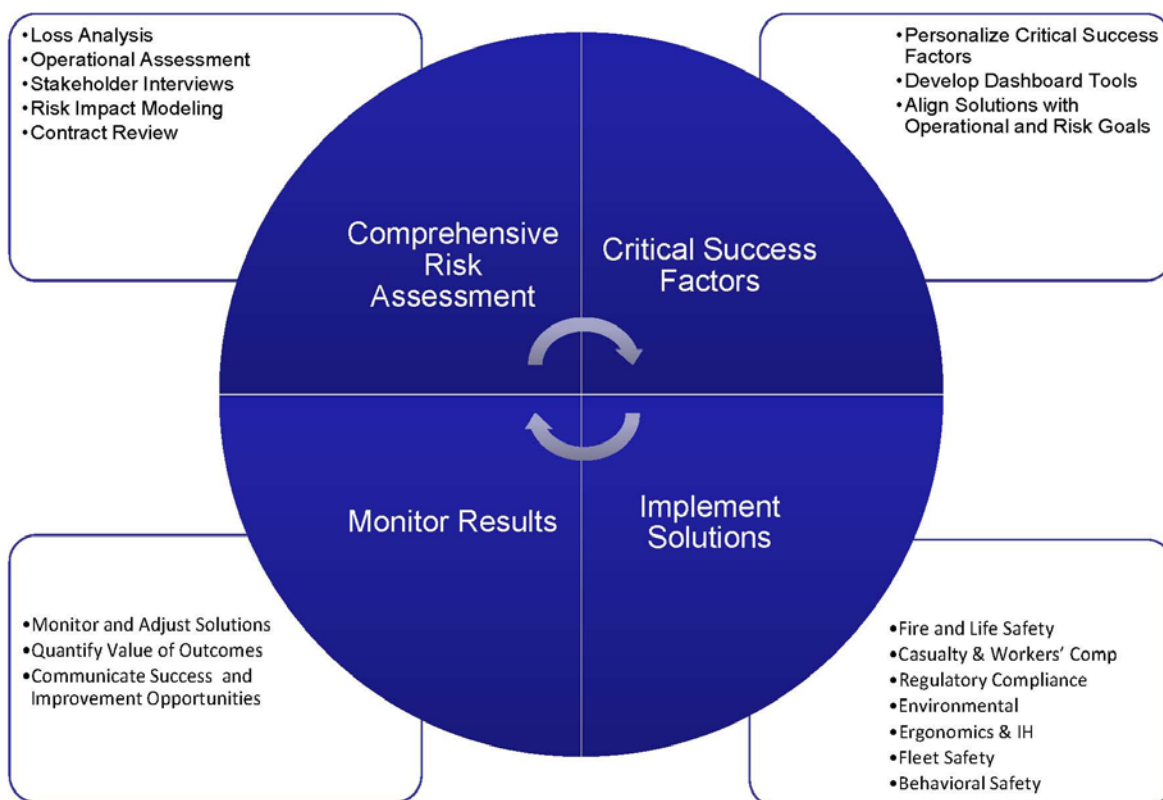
•Loss Analysis
•Operational Assessment
•Stakeholder Interviews
•Risk Impact Modeling
•Contract Review

•Personalize Critical Success Factors
•Develop Dashboard Tools
•Align Solutions with Operational and Risk Goals

Comprehensive Risk Assessment

Critical Success Factors

Monitor Results

Implement Solutions

•Monitor and Adjust Solutions
•Quantify Value of Outcomes
•Communicate Success and Improvement Opportunities

•Fire and Life Safety
•Casualty & Workers' Comp
•Regulatory Compliance
•Environmental
•Ergonomics & IH
•Fleet Safety
•Behavioral Safety